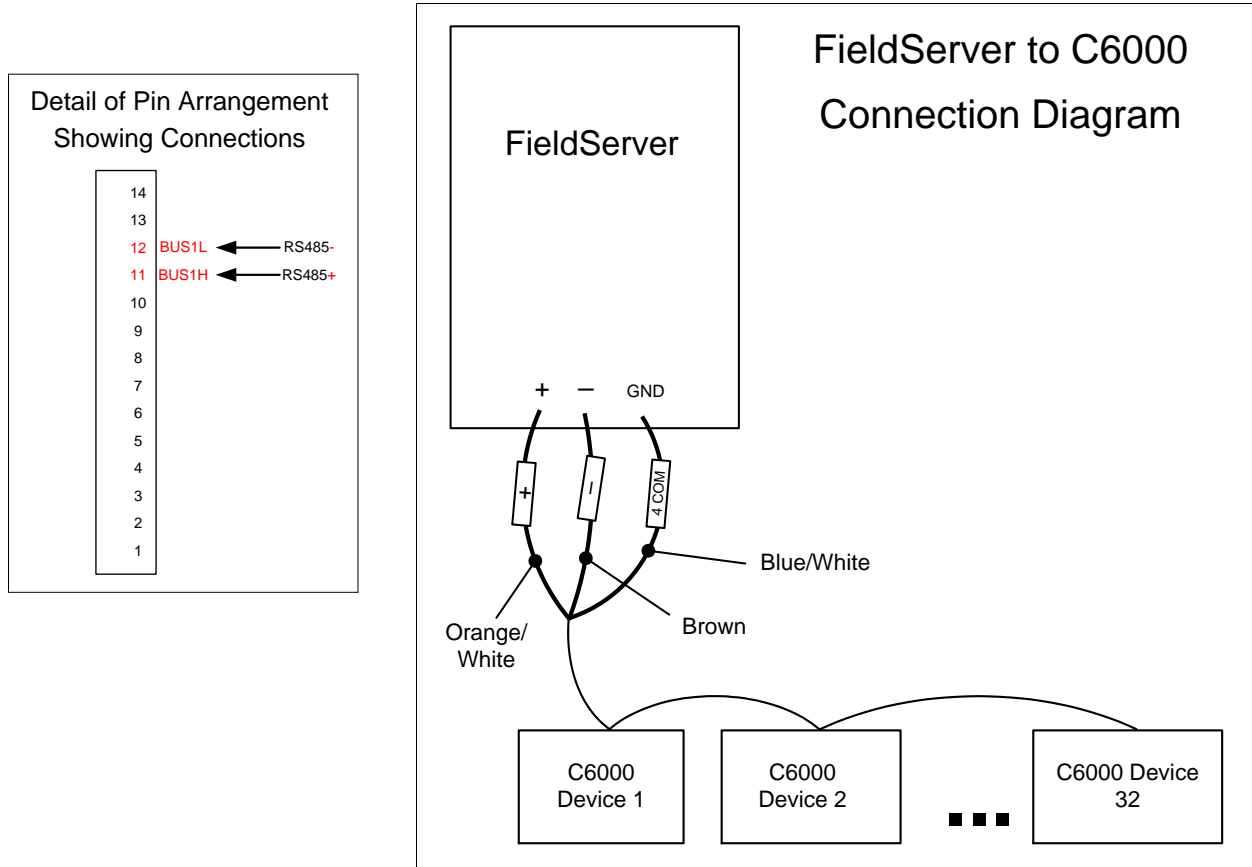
Detail of Pin Arrangement Showing Connections

14
13
12 BUS1L RS485-
11 BUS1H RS485+
10
9
8
7
6
5
4
3
2
1

FieldServer to C6000 Connection Diagram

FieldServer

+ – GND

+
–
4 COM

Blue/White

Orange/ White

Brown

C6000 Device 1

C6000 Device 2

C6000 Device 32